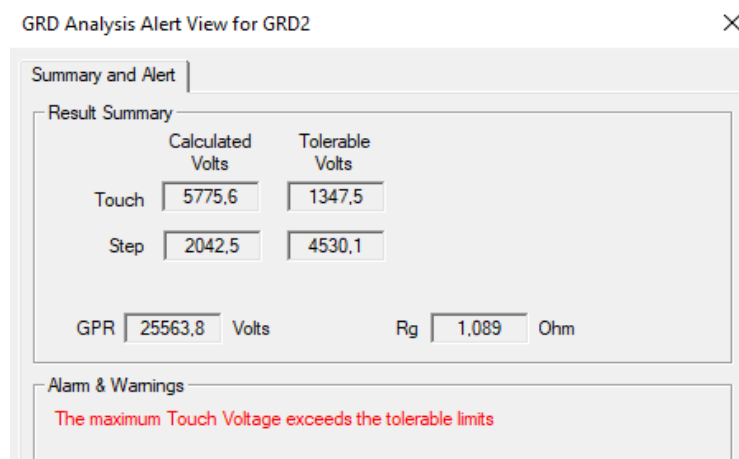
GRD Analysis Alert View for GRD2

×

Summary and Alert

Result Summary

| | Calculated Volts | Tolerable Volts |
|---|---|---|
| Touch | 5775,6 | 1347,5 |
| Step | 2042,5 | 4530,1 |

GPR 25563,8 Volts

Rg 1,089 Ohm

Alarm & Warnings

The maximum Touch Voltage exceeds the tolerable limits